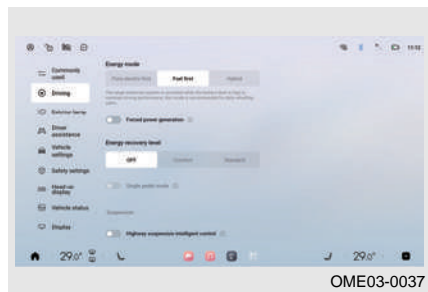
Commonly used

Driving

Exterior lamp

Driver assistance

Vehicle settings

Safety settings

Head-up display

Vehicle status

Display

Energy mode

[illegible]

Fuel first

Hybrid

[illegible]

Forced power generation

Energy recovery level

Off

Comfort

Standard

Single pedal mode

Suspension

Highway suspension intelligent control

29.0°

29.0°

OME03-0037